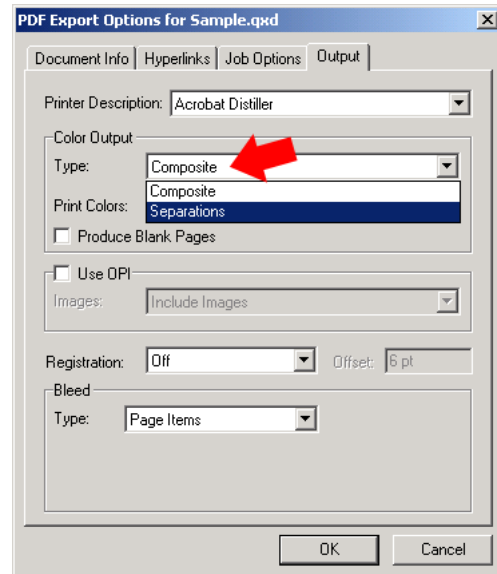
PDF Export Options for Sample.qxd
X
Document Info
Hyperlinks
Job Options
Output
Printer Description: Acrobat Distiller
Color Output
Type: Composite
Composite
Separations
Print Colors:
Produce Blank Pages
Use OPI
Images: Include Images
Registration: Off
Offset: 6 pt
Bleed
Type: Page Items
OK
Cancel